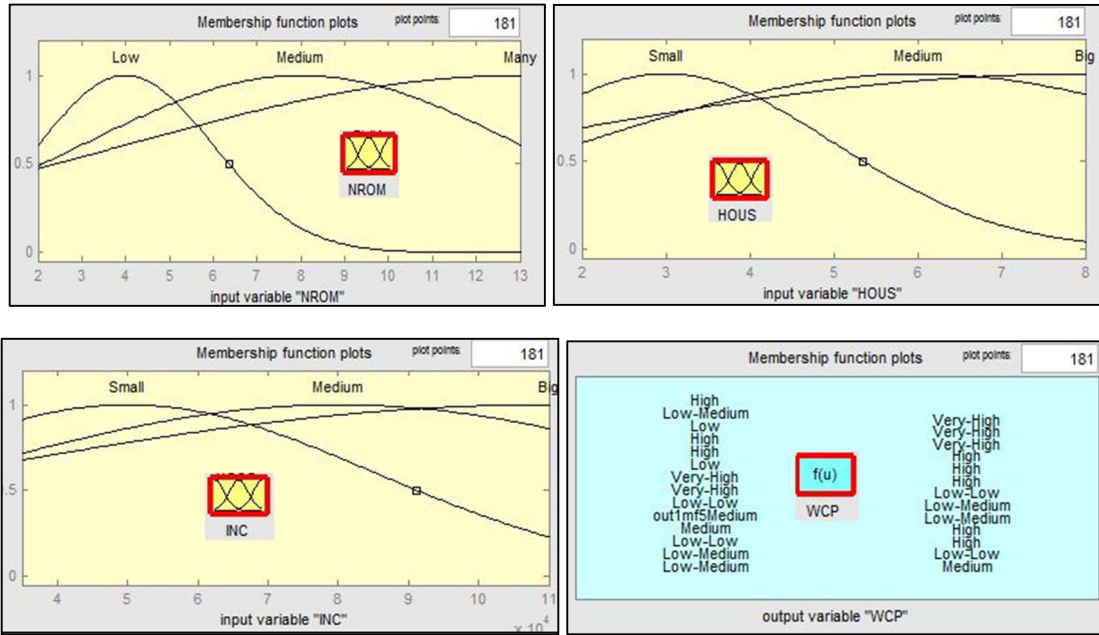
Membership function plots
plot points: 181

Low
Medium
Many

1
0.5
0

2 3 4 5 6 7 8 9 10 11 12 13

NROM

input variable "NROM"

Membership function plots
plot points: 181

Small
Medium
Big

1
0.5
0

2 3 4 5 6 7 8

HOUS

input variable "HOUS"

Membership function plots
plot points: 181

Small
Medium
Big

1
.5
0

4 5 6 7 8 9 10 11

$\times 10^4$

INC

input variable "INC"

Membership function plots
plot points: 181

High
Low-Medium
Low
High
High
Low
Very-High
Very-High
Low-Low
out1mf5Medium
Medium
Low-Low
Low-Medium
Low-Medium

f(u)

WCP

Very-High
Very-High
Very-High
High
High
High
Low-Low
Low-Medium
Low-Medium
High
High
Low-Low
Medium

output variable "WCP"